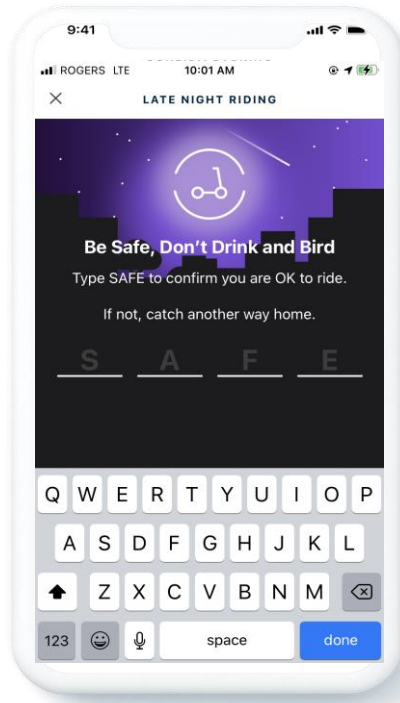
9:41

ROGERS LTE 10:01 AM

×

LATE NIGHT RIDING

Be Safe, Don't Drink and Bird

Type SAFE to confirm you are OK to ride.

If not, catch another way home.

S A F E

Q W E R T Y U I O P

A S D F G H J K L

Z X C V B N M

123 space done